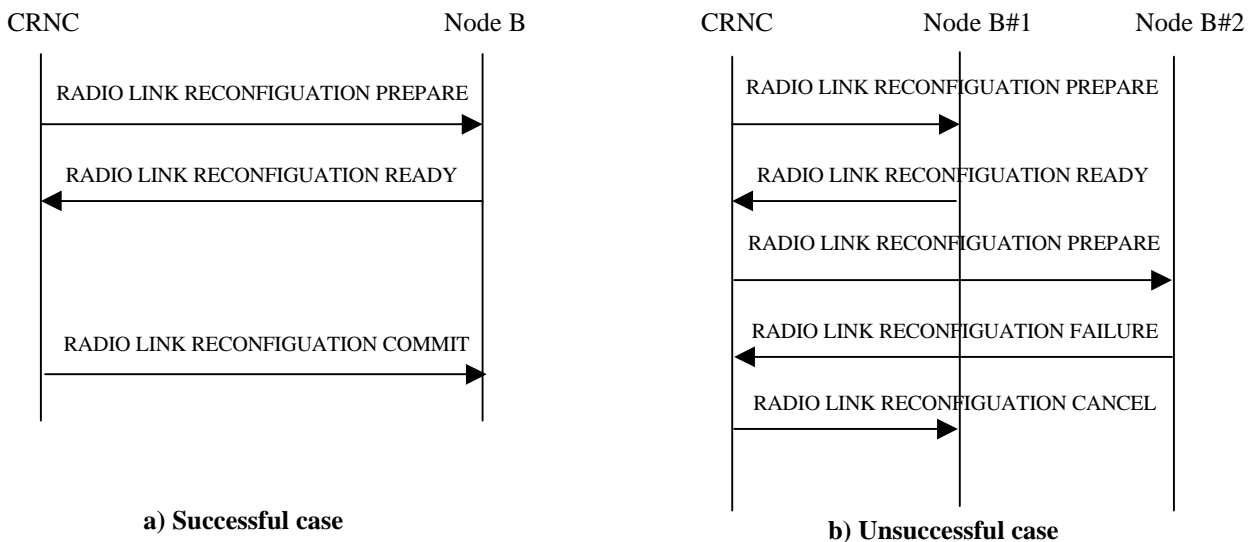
CRNC

Node B

RADIO LINK RECONFIGUATION PREPARE

RADIO LINK RECONFIGUATION READY

RADIO LINK RECONFIGUATION COMMIT

**a) Successful case**

CRNC

Node B#1

Node B#2

RADIO LINK RECONFIGUATION PREPARE

RADIO LINK RECONFIGUATION READY

RADIO LINK RECONFIGUATION PREPARE

RADIO LINK RECONFIGUATION FAILURE

RADIO LINK RECONFIGUATION CANCEL

**b) Unsuccessful case**